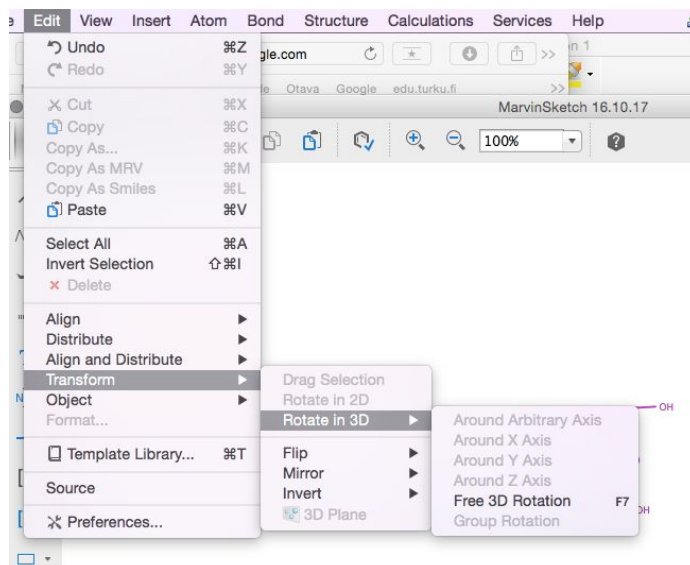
e Edit View Insert Atom Bond Structure Calculations Services Help

Undo ⌘Z
Redo ⌘Y
Cut ⌘X
Copy ⌘C
Copy As... ⌘K
Copy As MRV ⌘M
Copy As Smiles ⌘L
Paste ⌘V
Select All ⌘A
Invert Selection ⇧⌘I
Delete
Align
Distribute
Align and Distribute
Transform
Object
Format...
Template Library... ⌘T
Source
Preferences...

Drag Selection
Rotate in 2D
Rotate in 3D
Flip
Mirror
Invert
3D Plane

Around Arbitrary Axis
Around X Axis
Around Y Axis
Around Z Axis
Free 3D Rotation F7
Group Rotation

gle.com
e Otava Google edu.turku.fi
MarvinSketch 16.10.17
100%
OH
OH